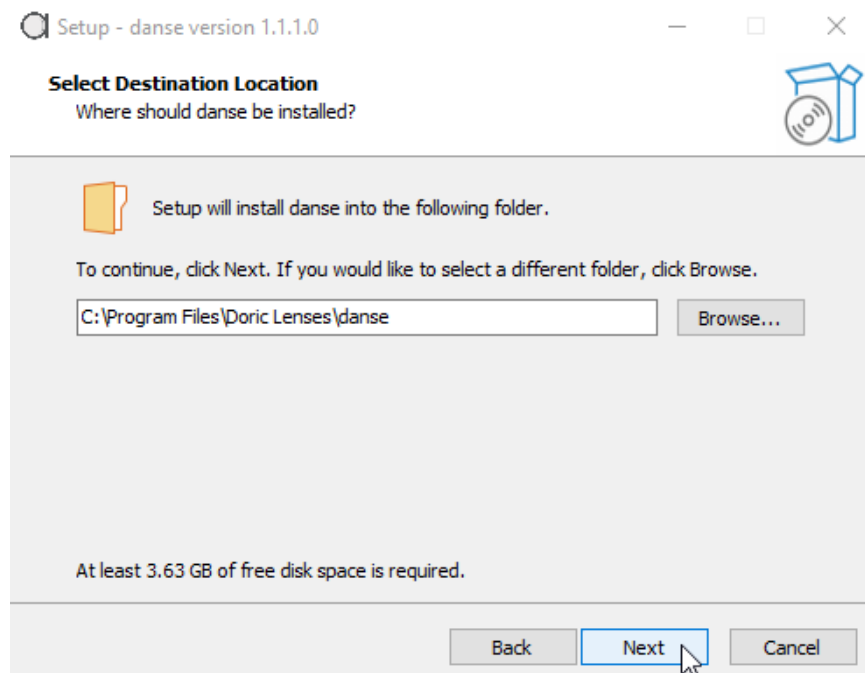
Setup - danse version 1.1.1.0

Select Destination Location
Where should danse be installed?

Setup will install danse into the following folder.

To continue, click Next. If you would like to select a different folder, click Browse.

C:\Program Files\Doric Lenses\danse

Browse...

At least 3.63 GB of free disk space is required.

Back
Next
Cancel